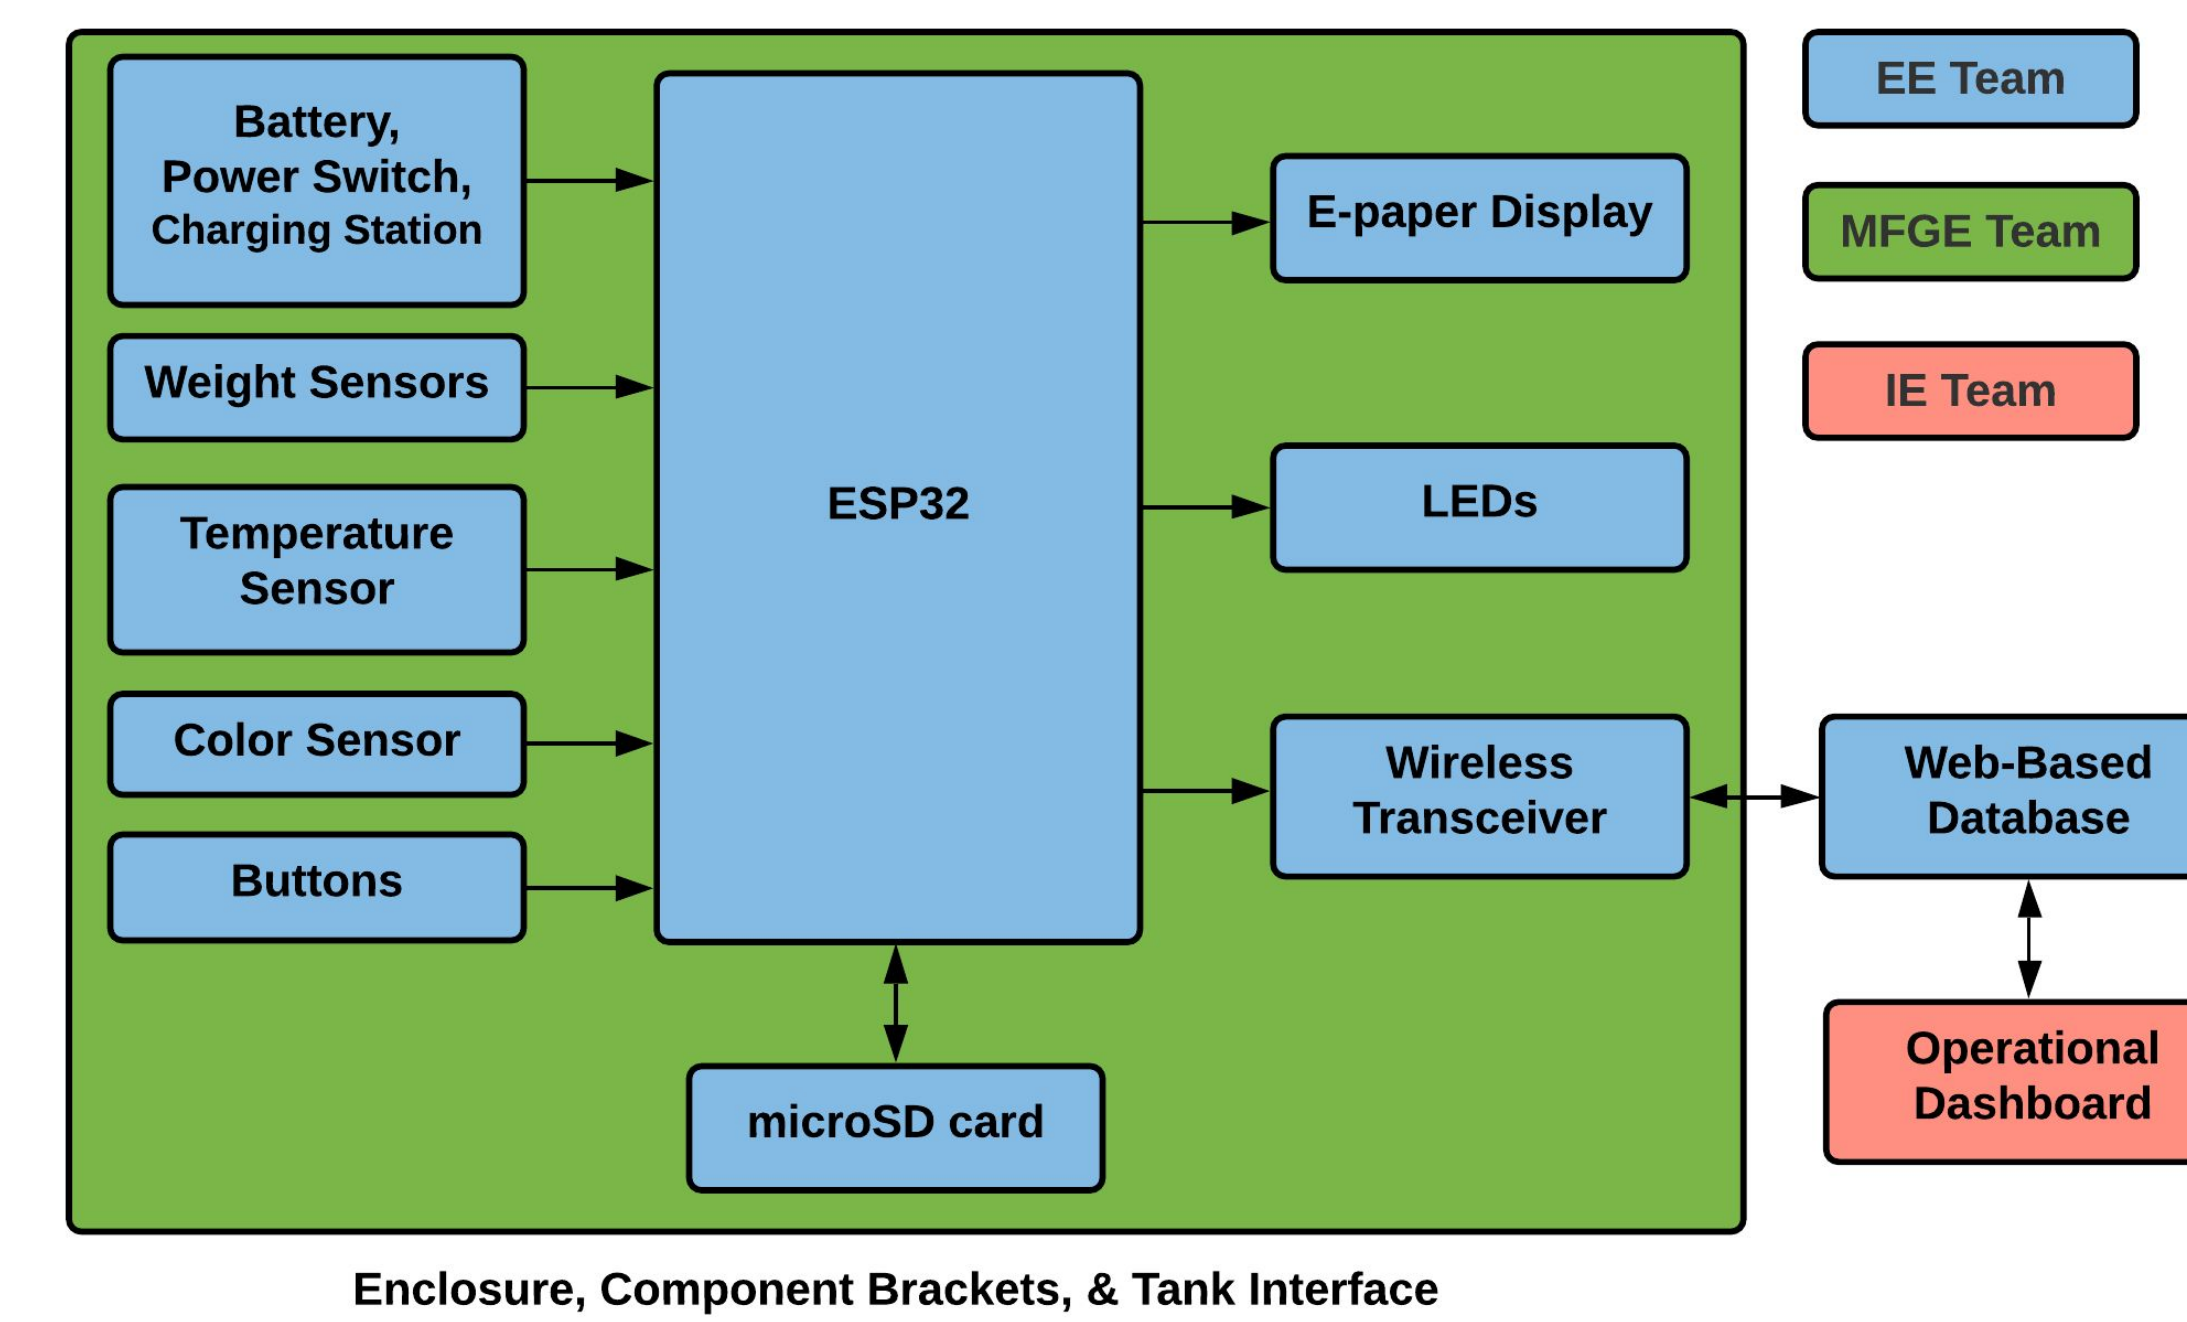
Battery, Power Switch, Charging Station

Weight Sensors

Temperature Sensor

Color Sensor

Buttons

ESP32

E-paper Display

LEDs

Wireless Transceiver

microSD card

EE Team

MFGE Team

IE Team

Web-Based Database

Operational Dashboard

Enclosure, Component Brackets, & Tank Interface